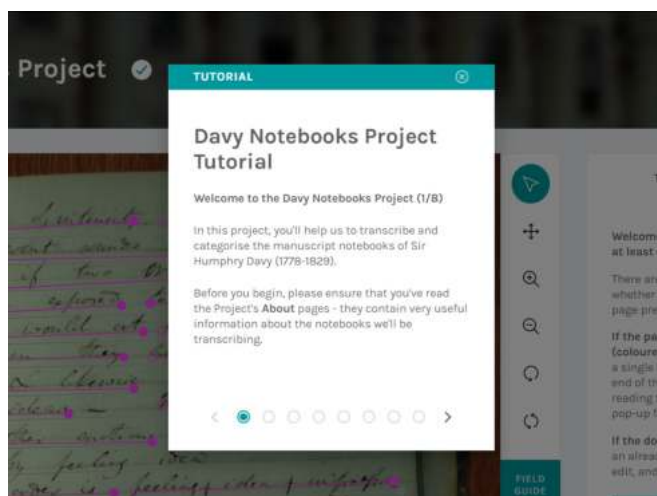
Project

TUTORIAL

Davy Notebooks Project Tutorial

Welcome to the Davy Notebooks Project (1/8)

In this project, you'll help us to transcribe and categorise the manuscript notebooks of Sir Humphry Davy (1778-1829).

Before you begin, please ensure that you've read the Project's **About** pages - they contain very useful information about the notebooks we'll be transcribing.

Welcom
at least

There ar
whether
page pre

If the pa
(coloure
a single
end of th
reading
pop-up f

If the do
an alrea
edit, and

FIELD GUIDE